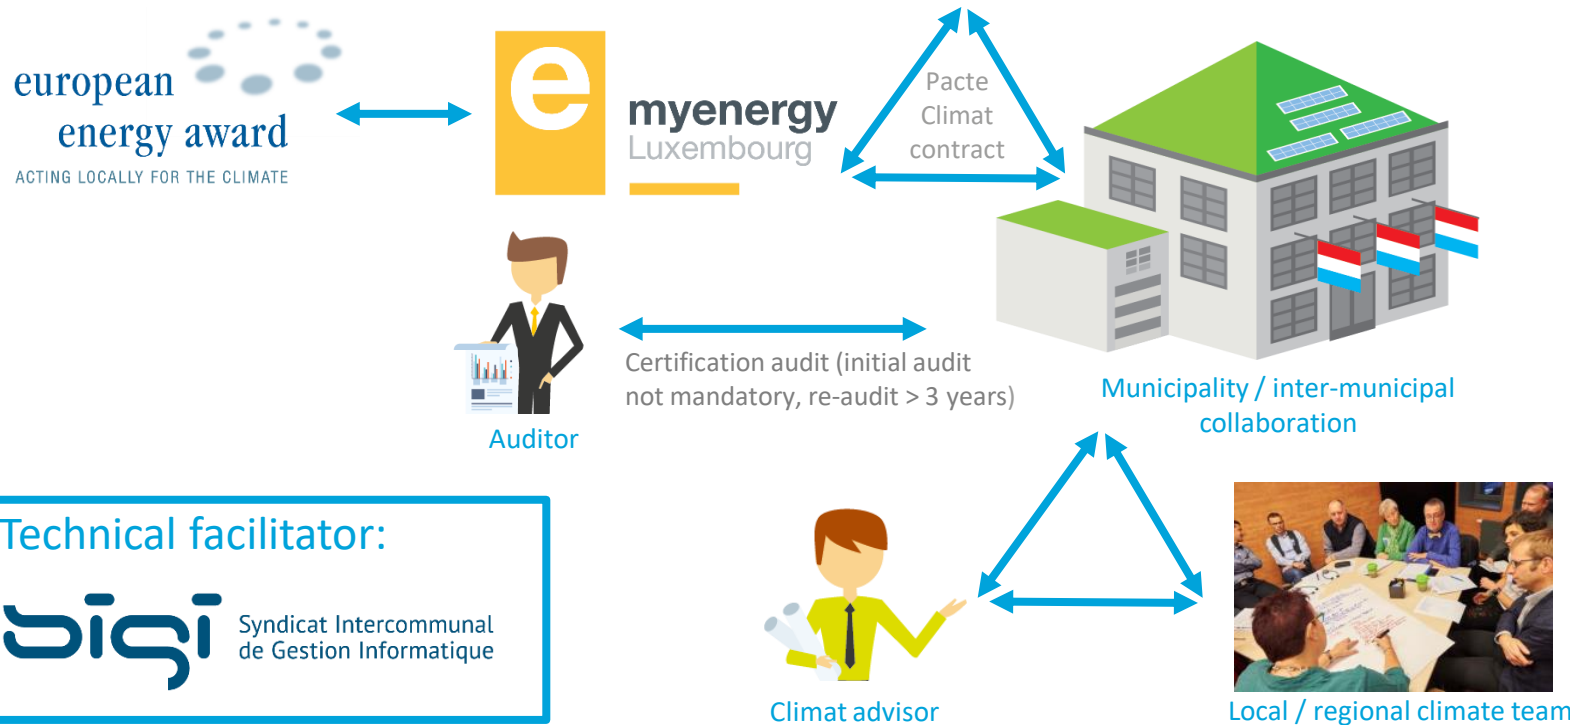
european energy award
ACTING LOCALLY FOR THE CLIMATE

e myenergy Luxembourg

Pacte Climat contract

Auditor

Certification audit (initial audit not mandatory, re-audit > 3 years)

Municipality / inter-municipal collaboration

Technical facilitator:

SIGI Syndicat Intercommunal de Gestion Informatique

Climat advisor

Local / regional climate team